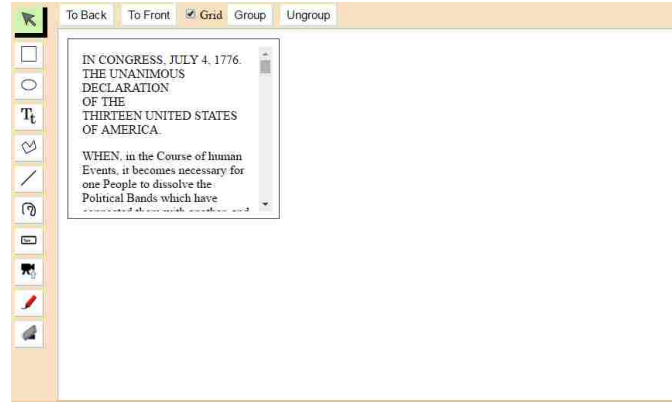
To Back To Front Grid Group Ungroup

Tt

IN CONGRESS, JULY 4, 1776.
THE UNANIMOUS DECLARATION OF THE THIRTEEN UNITED STATES OF AMERICA.

WHEN, in the Course of human Events, it becomes necessary for one People to dissolve the Political Bands which have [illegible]